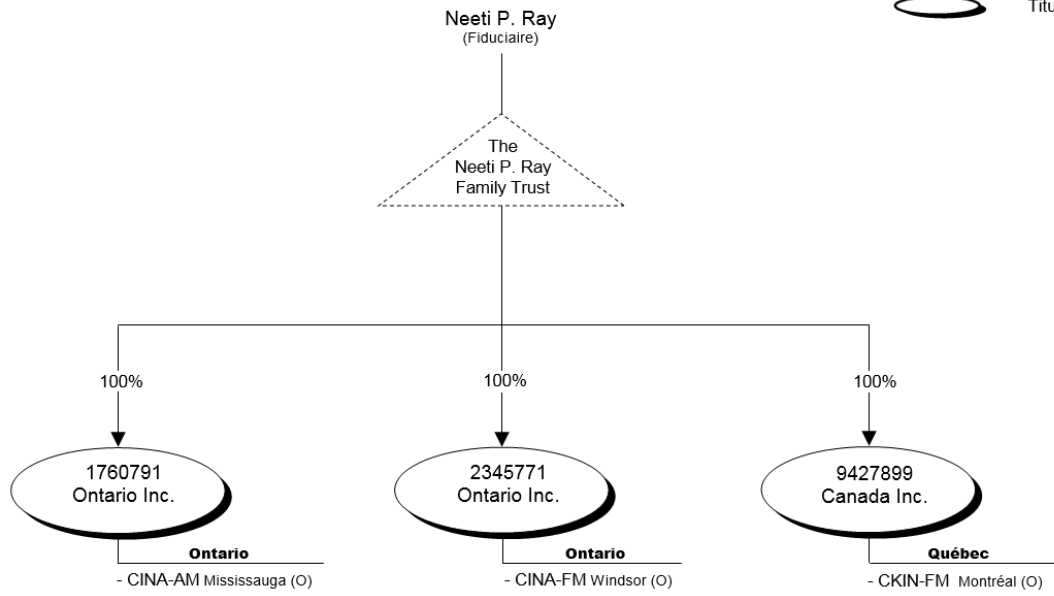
Titu

Neeti P. Ray
(Fiduciaire)

The Neeti P. Ray Family Trust

100%

100%

100%

1760791 Ontario Inc.

2345771 Ontario Inc.

9427899 Canada Inc.

Ontario
- CINA-AM Mississauga (O)

Ontario
- CINA-FM Windsor (O)

Québec
- CKIN-FM Montréal (O)